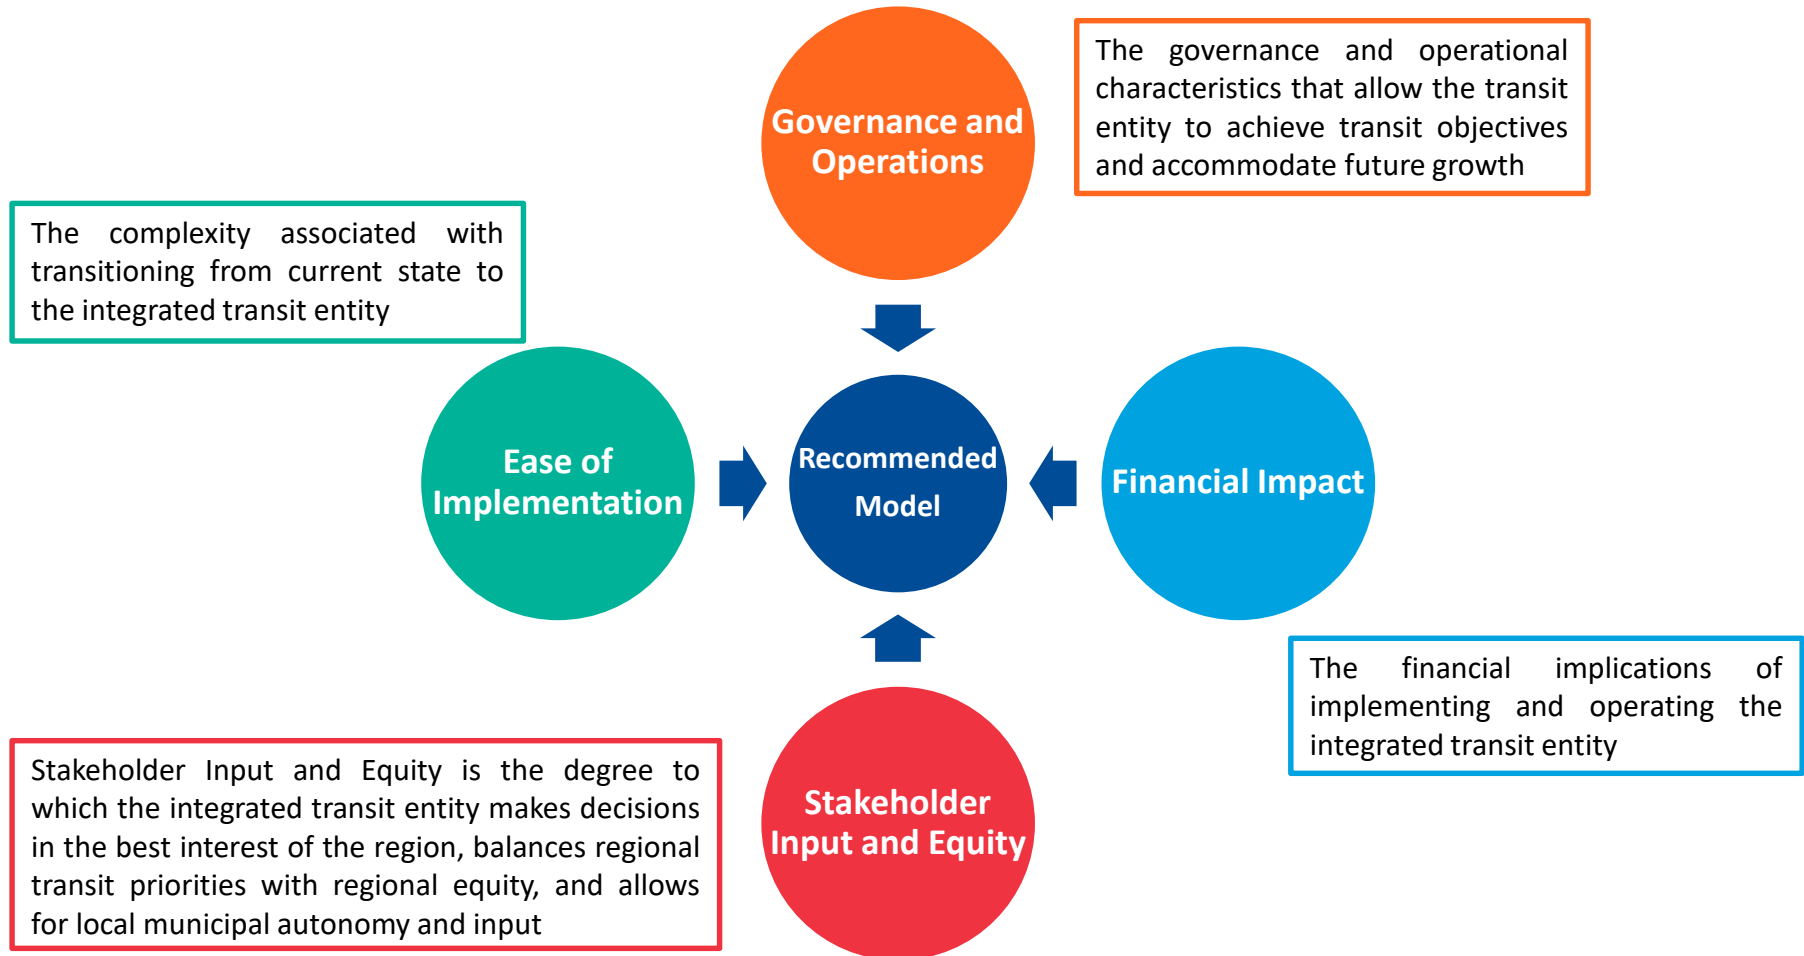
Governance and Operations

The governance and operational characteristics that allow the transit entity to achieve transit objectives and accommodate future growth

The complexity associated with transitioning from current state to the integrated transit entity

Ease of Implementation

Recommended Model

Financial Impact

The financial implications of implementing and operating the integrated transit entity

Stakeholder Input and Equity is the degree to which the integrated transit entity makes decisions in the best interest of the region, balances regional transit priorities with regional equity, and allows for local municipal autonomy and input

Stakeholder Input and Equity